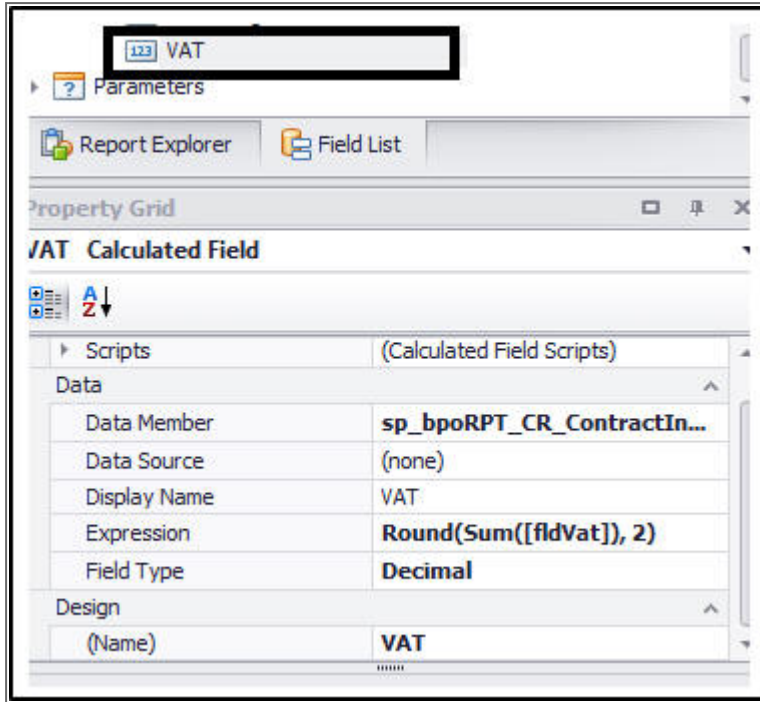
123 VAT

? Parameters

Report Explorer

Field List

Property Grid

VAT Calculated Field

| | |
|---|---|
| Scripts | (Calculated Field Scripts) |
| Data | |
| Data Member | sp_bpoRPT_CR_ContractIn... |
| Data Source | (none) |
| Display Name | VAT |
| Expression | Round(Sum([fldVat]), 2) |
| Field Type | Decimal |
| Design | |
| (Name) | VAT |